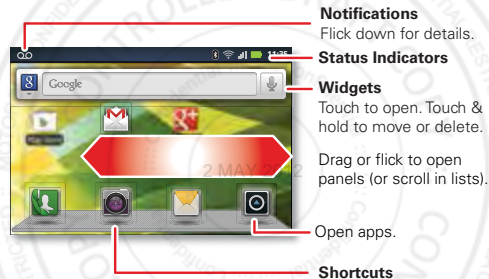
Notifications
Flick down for details.

11:35

Status Indicators

Google

Widgets
Touch to open. Touch & hold to move or delete.

Drag or flick to open panels (or scroll in lists).

2 MAY 2012

Open apps.

Shortcuts